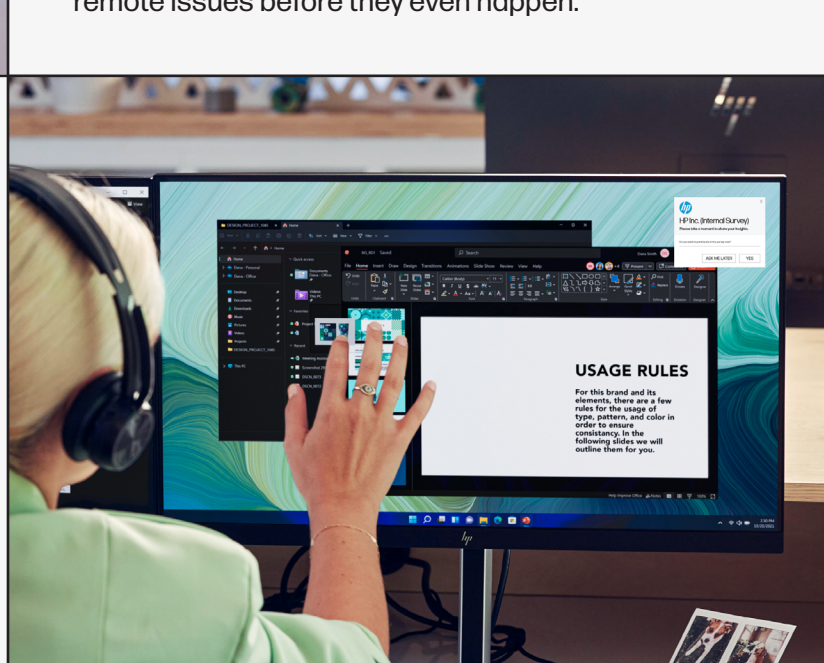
remote issues before they even happen.

HP Inc. (Internal Survey)

ASK ME LATER

YES

USAGE RULES

For this brand and its elements, there are a few rules for the usage of type, pattern, and color in order to ensure consistancy. In the following slides we will outline them for you.

Home

Insert

Draw

Design

Transitions

Animations

Slide Show

Review

View

Help

File

Search